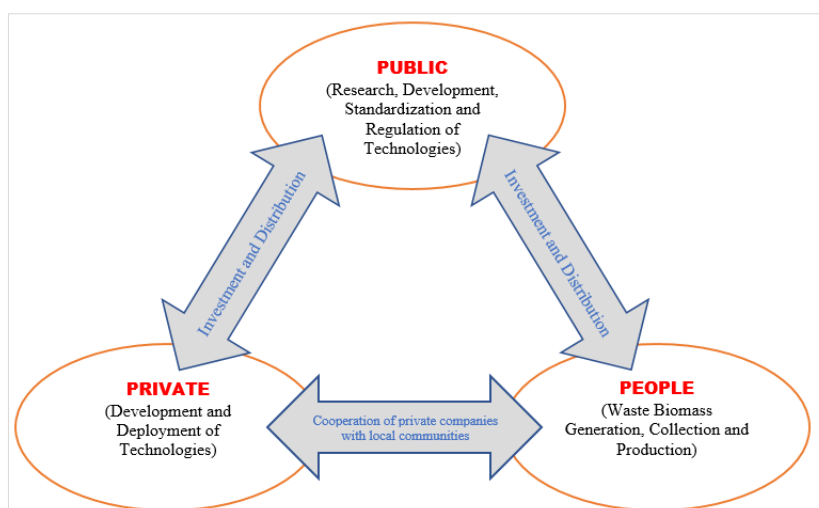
PUBLIC
(Research, Development, Standardization and Regulation of Technologies)

Investment and Distribution

Investment and Distribution

PRIVATE
(Development and Deployment of Technologies)

Cooperation of private companies with local communities

PEOPLE
(Waste Biomass Generation, Collection and Production)